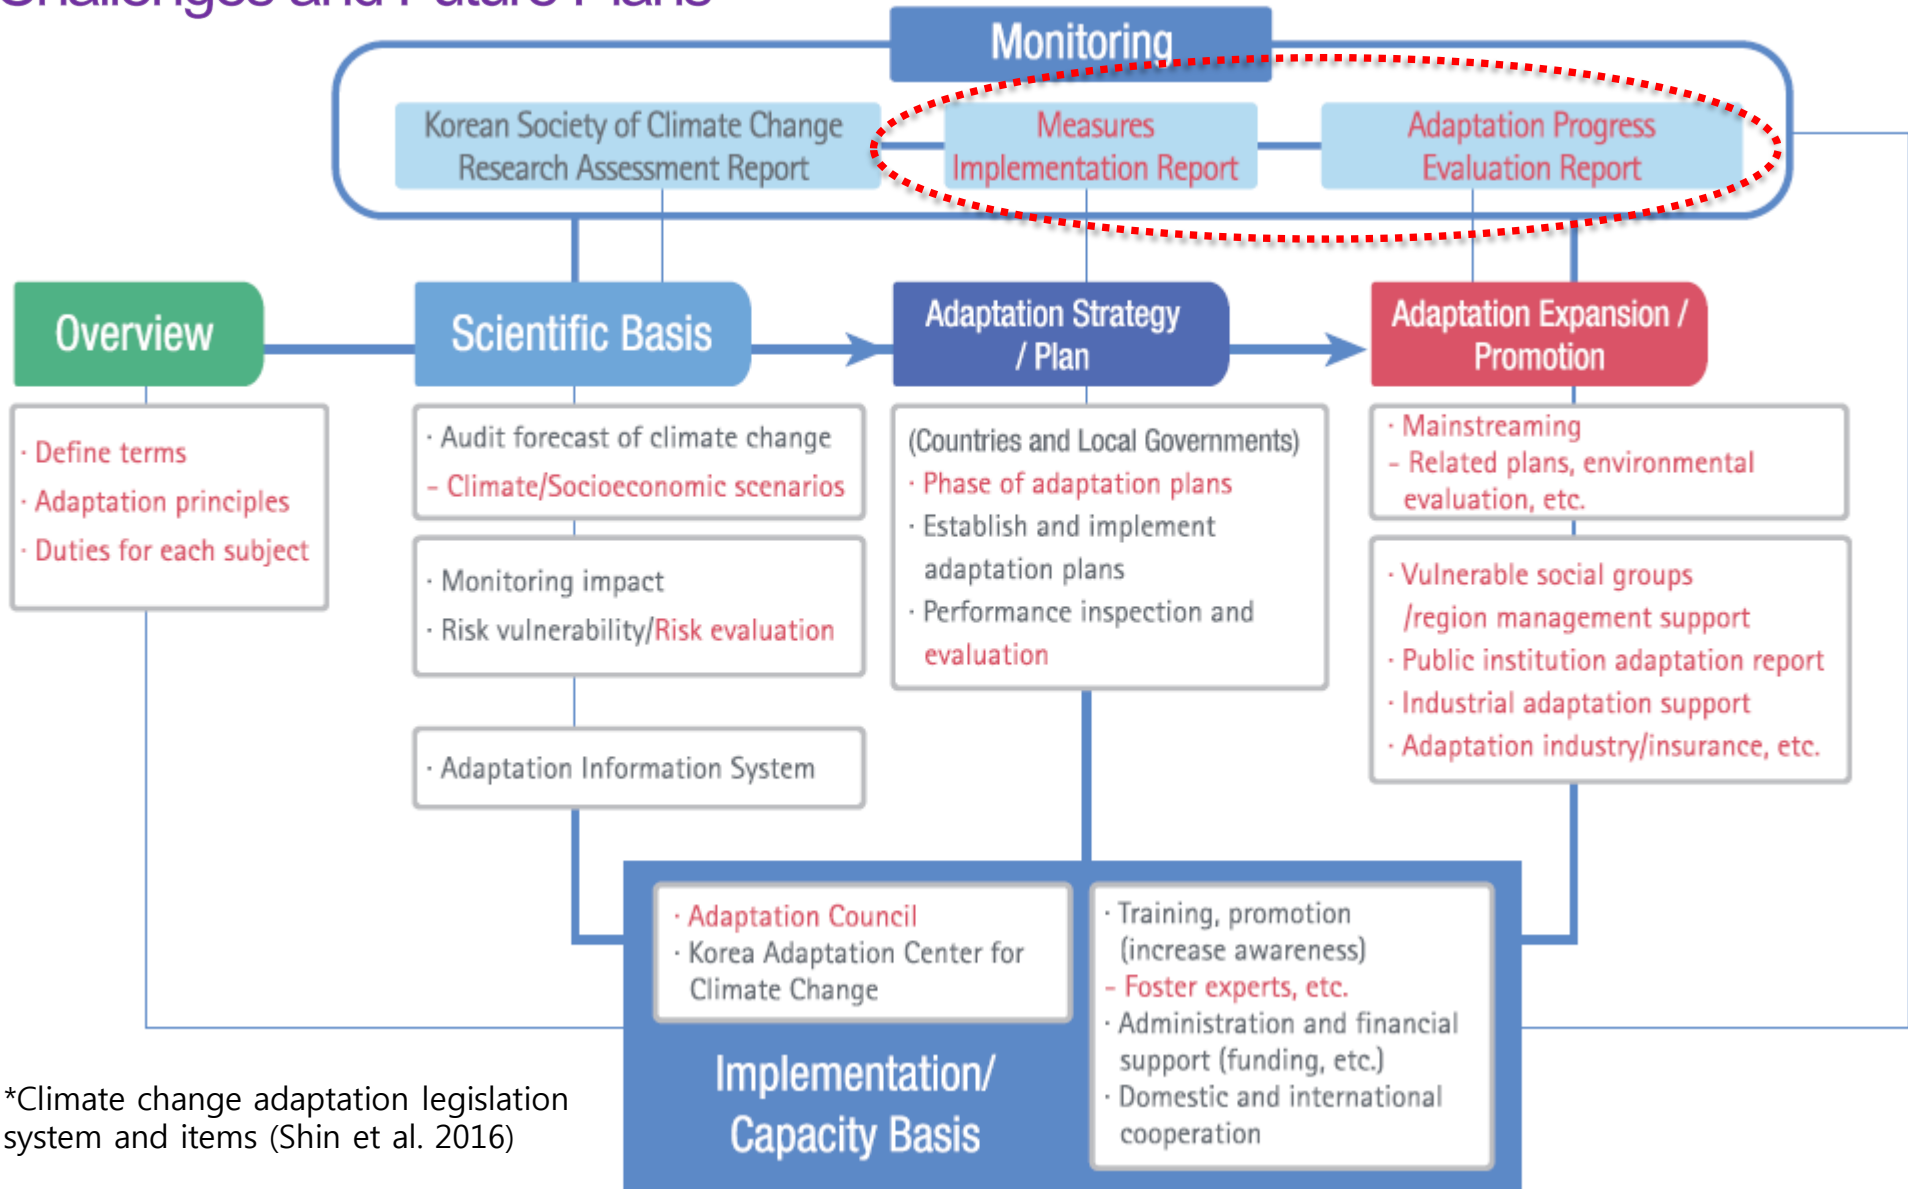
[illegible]

Monitoring

Korean Society of Climate Change Research Assessment Report

Measures Implementation Report

Adaptation Progress Evaluation Report

Overview

· Define terms
· Adaptation principles
· Duties for each subject

Scientific Basis

· Audit forecast of climate change
– Climate/Socioeconomic scenarios

· Monitoring impact
· Risk vulnerability/Risk evaluation

· Adaptation Information System

Adaptation Strategy / Plan

(Countries and Local Governments)
· Phase of adaptation plans
· Establish and implement adaptation plans
· Performance inspection and evaluation

Adaptation Expansion / Promotion

· Mainstreaming
– Related plans, environmental evaluation, etc.

· Vulnerable social groups /region management support
· Public institution adaptation report
· Industrial adaptation support
· Adaptation industry/insurance, etc.

· Adaptation Council
· Korea Adaptation Center for Climate Change

· Training, promotion (increase awareness)
– Foster experts, etc.
· Administration and financial support (funding, etc.)
· Domestic and international cooperation

Implementation/ Capacity Basis

*Climate change adaptation legislation system and items (Shin et al. 2016)